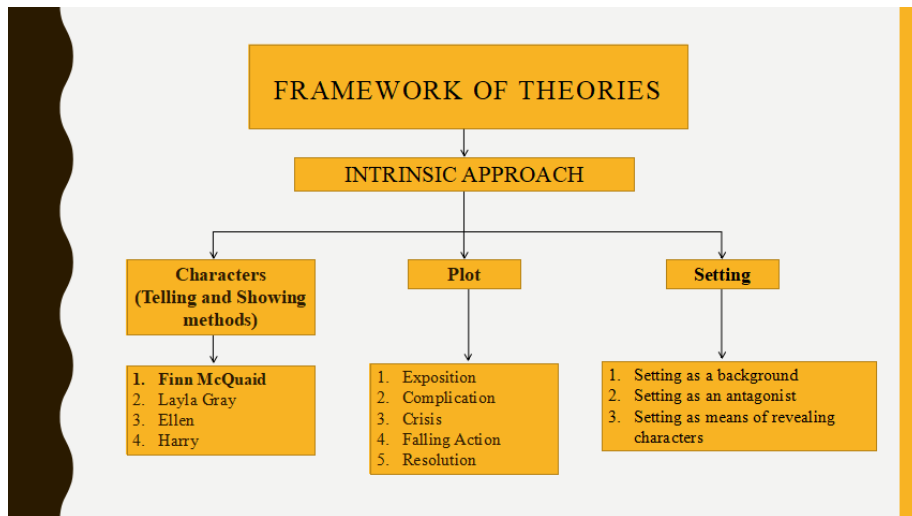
FRAMEWORK OF THEORIES

INTRINSIC APPROACH

Characters (Telling and Showing methods)

1. Finn McQuaid
2. Layla Gray
3. Ellen
4. Harry

Plot

1. Exposition
2. Complication
3. Crisis
4. Falling Action
5. Resolution

Setting

1. Setting as a background
2. Setting as an antagonist
3. Setting as means of revealing characters